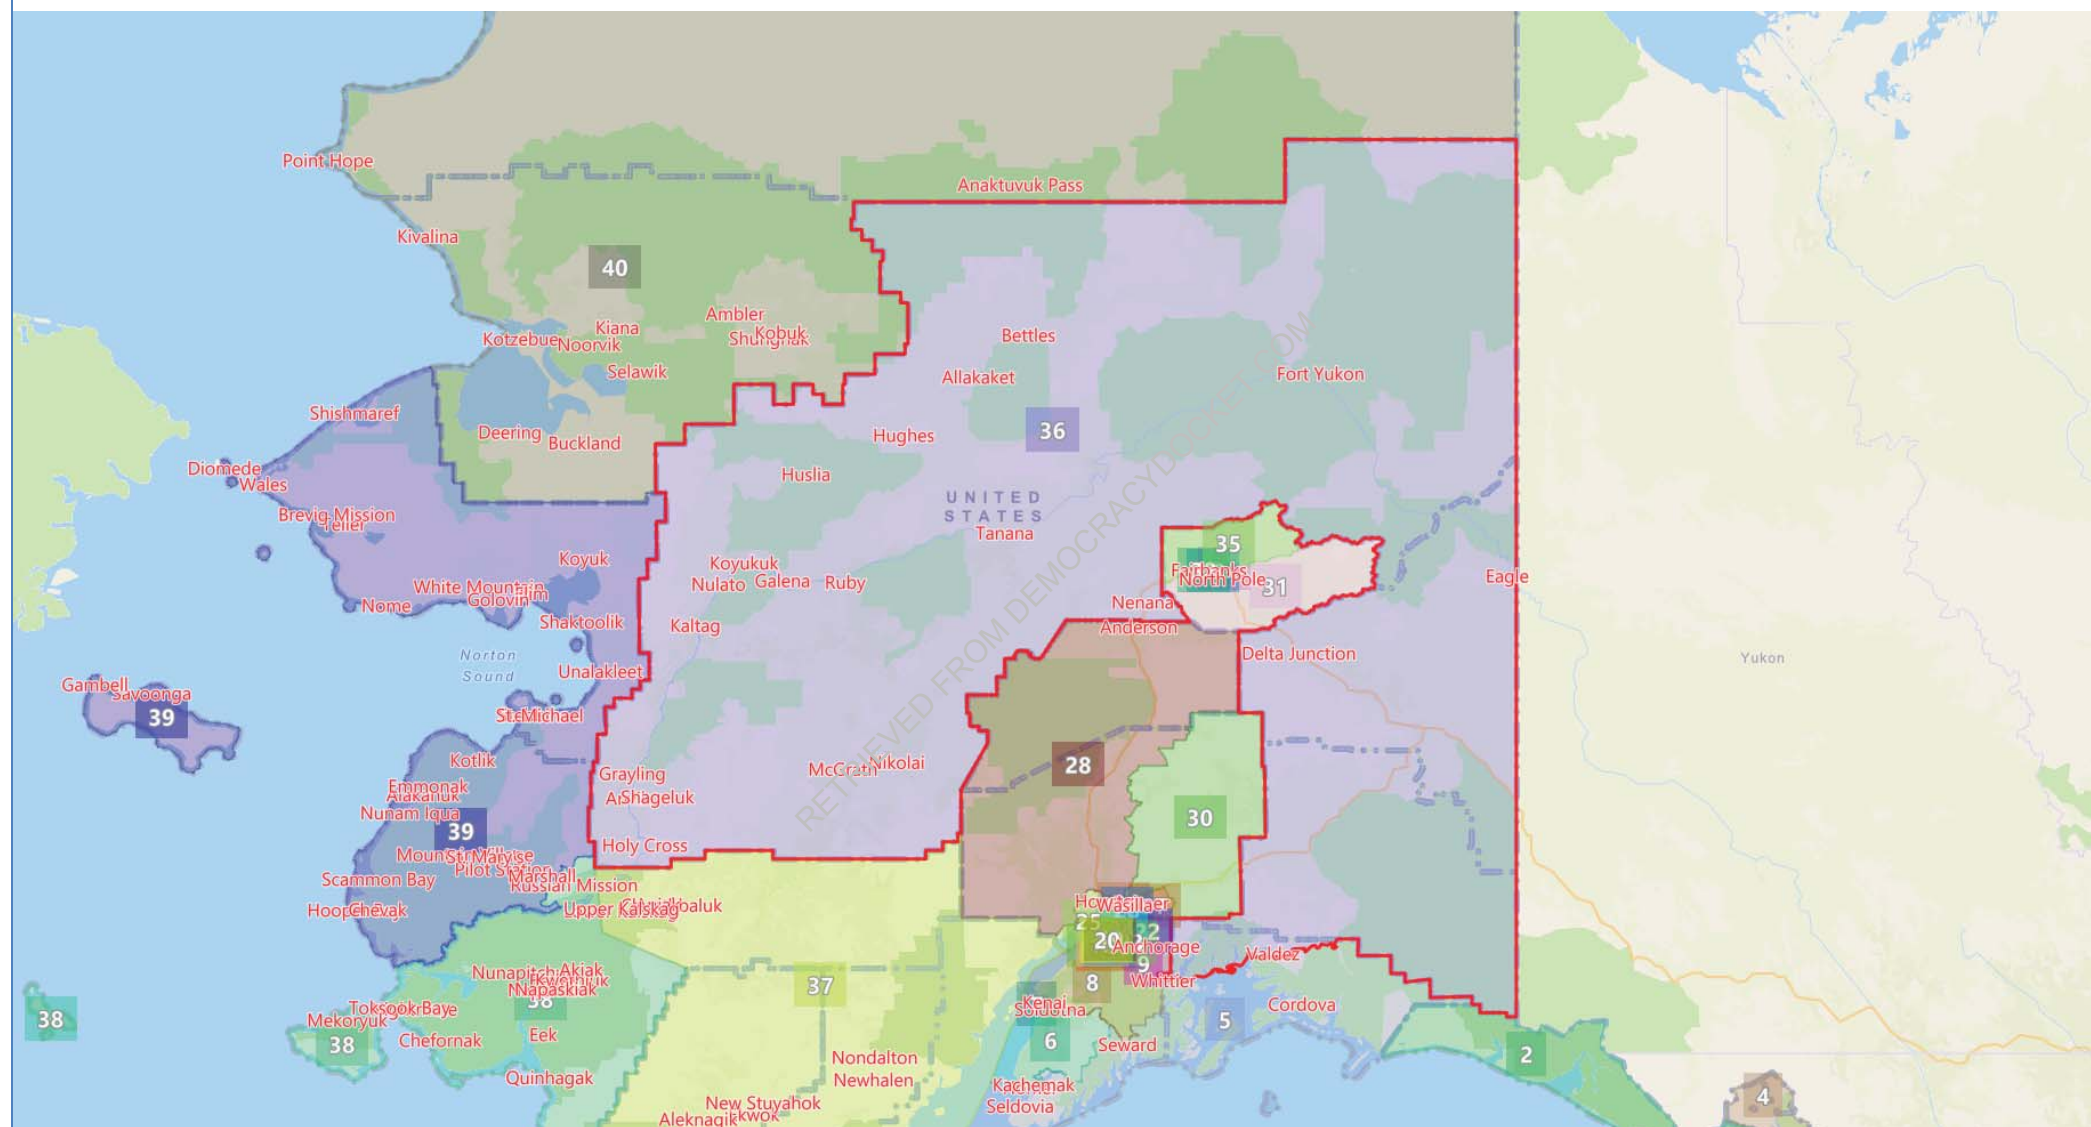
Point Hope
Anaktuvuk Pass
Kivalina
40
Ambler
Kiana
Kobuk
Kotzebue
Noorvik
Shungnak
Bettles
Selawik
Allakaket
Fort Yukon
Shishmaref
36
Deering
Buckland
Hughes
Diomede
Wales
Huslia
UNITED STATES
Brevig Mission
Teller
Tanana
35
Koyuk
Koyukuk
Fairbanks
North Pole
31
White Mountain
Elim
Nulato
Galena
Ruby
Eagle
Nome
Golovin
Nenana
Shaktoolik
Kaltag
Anderson
Norton Sound
Delta Junction
Unalakleet
Yukon
Gambell
Savoonga
39
St. Michael
28
Kotlik
McGrath
Nikolai
Grayling
Emmonak
Alakanuk
Anvik
Shageluk
30
Nunam Iqua
39
Holy Cross
Mountain Village
St. Marys
Pilot Station
Marshall
Scammon Bay
Russian Mission
Hooper Bay
Chevak
Upper Kalskag
Chuathbaluk
Houston
Wasilla
25
20
32
Anchorage
9
Valdez
Nunapitchuk
Akiak
Napaskiak
Kwethluk
37
8
Whittier
38
Toksook Bay
38
Kenai
Soldotna
5
Cordova
Mekoryuk
38
Chefornak
Eek
6
Seward
2
Nondalton
Newhalen
Quinhagak
Kachemak
4
New Stuyahok
Seldovia
Aleknagik
Ekwok
RETRIEVED FROM DEMOCRACYDOCKET.COM